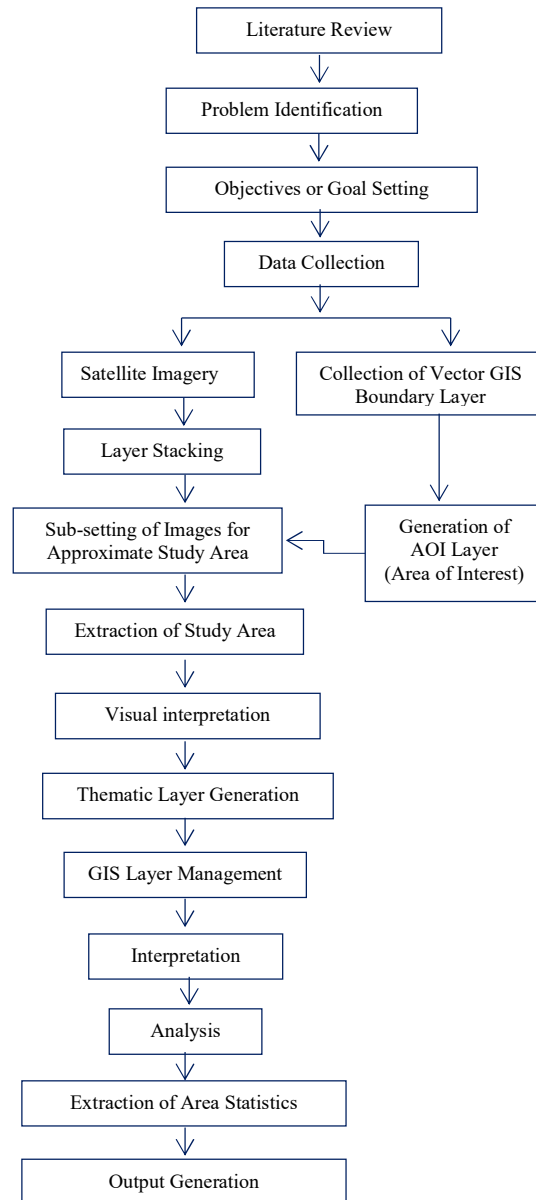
Literature Review

Problem Identification

Objectives or Goal Setting

Data Collection

Satellite Imagery

Collection of Vector GIS Boundary Layer

Layer Stacking

Sub-setting of Images for Approximate Study Area

Generation of AOI Layer (Area of Interest)

Extraction of Study Area

Visual interpretation

Thematic Layer Generation

GIS Layer Management

Interpretation

Analysis

Extraction of Area Statistics

Output Generation